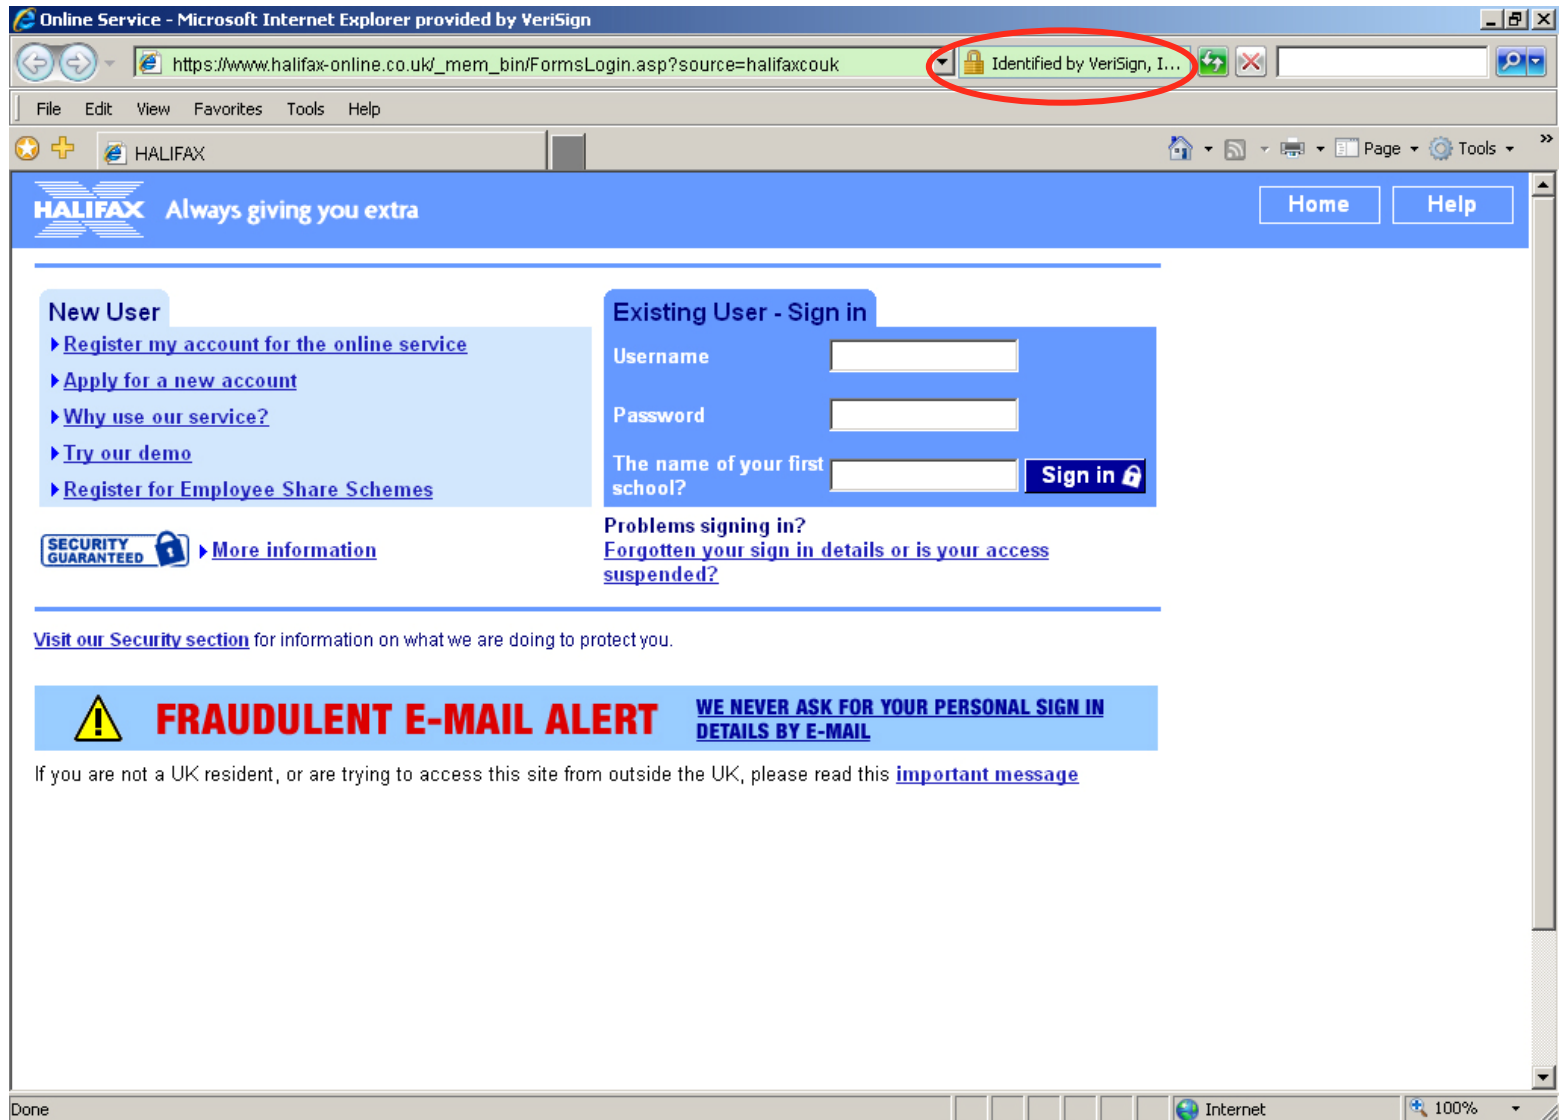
Online Service - Microsoft Internet Explorer provided by VeriSign

https://www.halifax-online.co.uk/_mem_bin/FormsLogin.asp?source=halifaxcouk

Identified by VeriSign, I...

File Edit View Favorites Tools Help

HALIFAX

Page Tools

HALIFAX Always giving you extra

Home

Help

New User

Register my account for the online service

Apply for a new account

Why use our service?

Try our demo

Register for Employee Share Schemes

SECURITY GUARANTEED

More information

Existing User - Sign in

Username

Password

The name of your first school?

Sign in

Problems signing in?

Forgotten your sign in details or is your access suspended?

Visit our Security section for information on what we are doing to protect you.

FRAUDULENT E-MAIL ALERT

WE NEVER ASK FOR YOUR PERSONAL SIGN IN DETAILS BY E-MAIL

If you are not a UK resident, or are trying to access this site from outside the UK, please read this important message

Done

Internet

100%